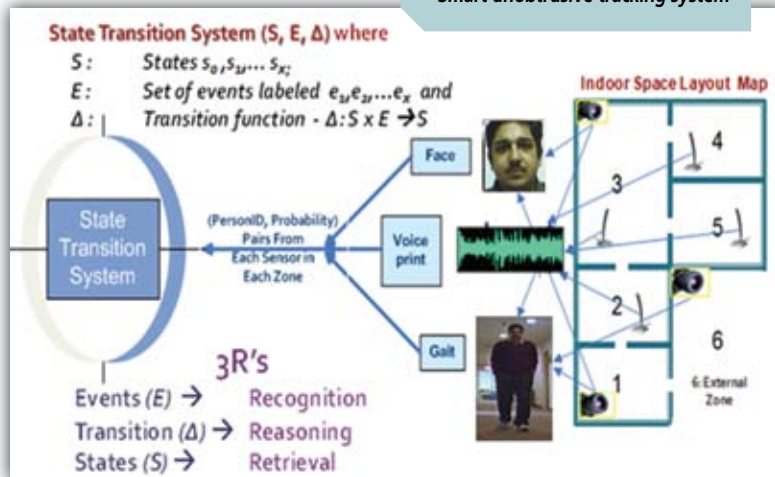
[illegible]

State Transition System (S, E, Δ) where

$S$ : States $s_0, s_1, \ldots s_x$;
$E$ : Set of events labeled $e_1, e_2, \ldots e_x$ and
$\Delta$ : Transition function - $\Delta: S \times E \rightarrow S$

Indoor Space Layout Map

State Transition System

(PersonID, Probability) Pairs From Each Sensor in Each Zone

Face

Voice print

Gait

4

3

5

2

6

1

6: External Zone

3R's

Events (E) → Recognition
Transition (Δ) → Reasoning
States (S) → Retrieval